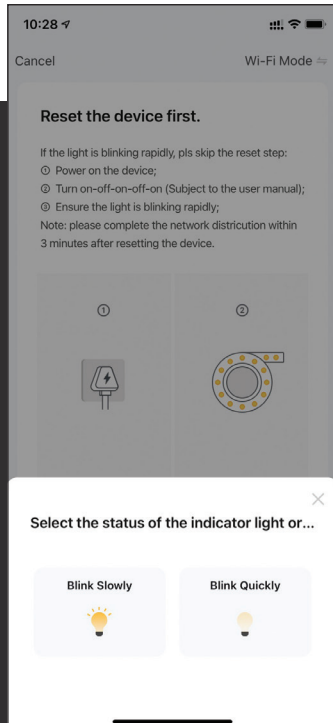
10:28

Cancel

Wi-Fi Mode

Reset the device first.

If the light is blinking rapidly, pls skip the reset step:
① Power on the device;
② Turn on-off-on-off-on (Subject to the user manual);
③ Ensure the light is blinking rapidly;
Note: please complete the network districution within 3 minutes after resetting the device.

①

②

×

Select the status of the indicator light or...

Blink Slowly

Blink Quickly